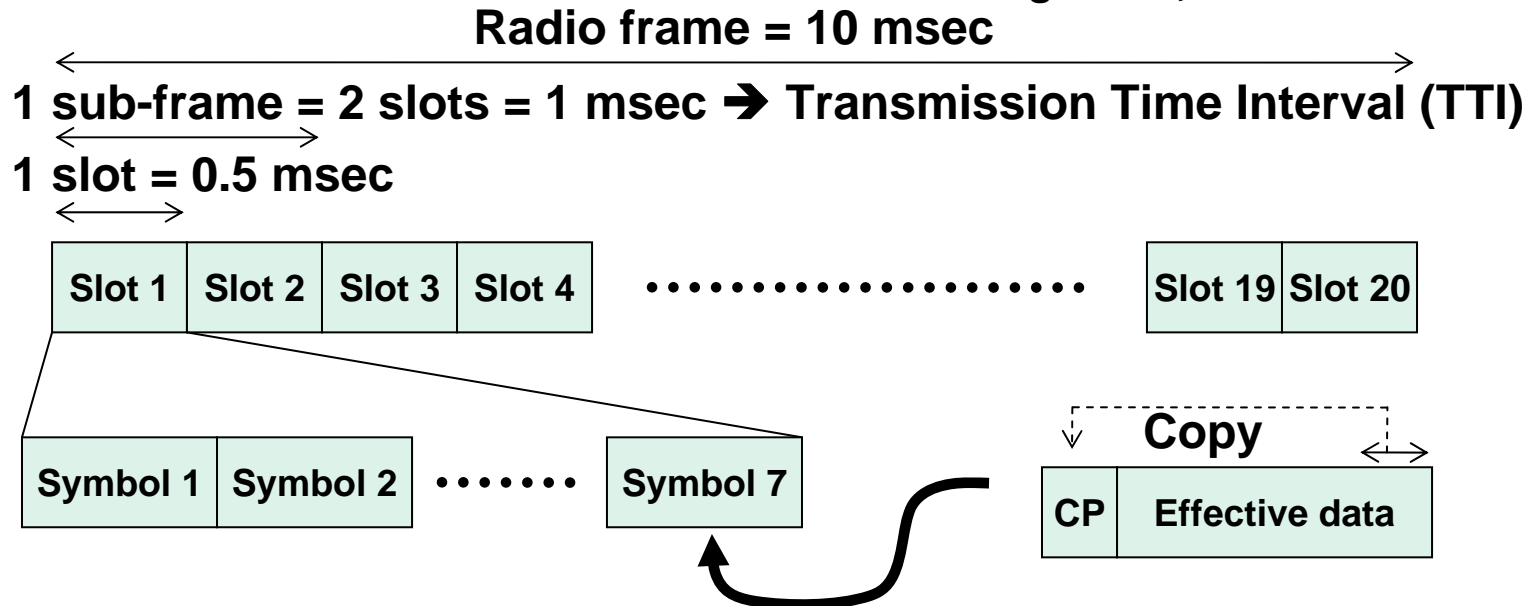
Radio frame = 10 msec

1 sub-frame = 2 slots = 1 msec ➔ Transmission Time Interval (TTI)

1 slot = 0.5 msec

| Slot 1 | Slot 2 | Slot 3 | Slot 4 | ........................ | Slot 19 | Slot 20 |
|---|---|---|---|---|---|---|

| Symbol 1 | Symbol 2 | ....... | Symbol 7 |
|---|---|---|---|

Copy

| CP | Effective data |
|---|---|